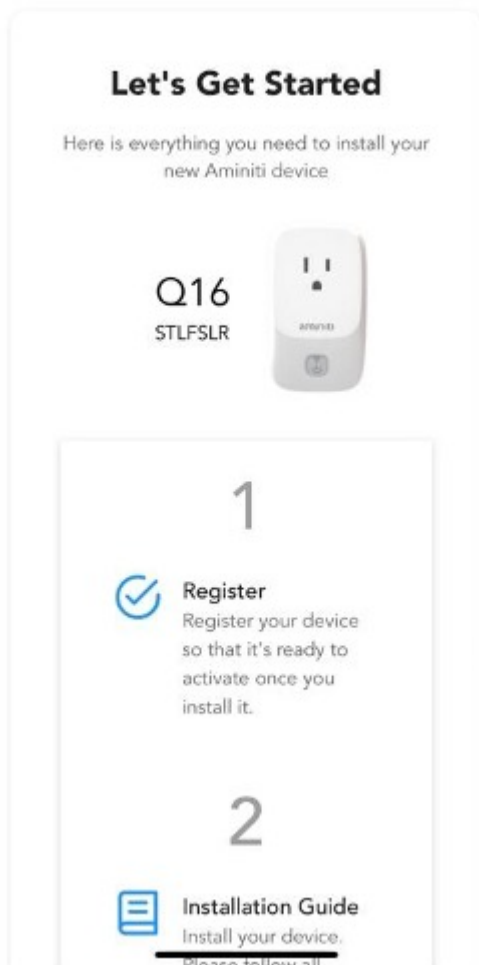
Let's Get Started

Here is everything you need to install your new Aminiti device

Q16
STLFSLR

AMINITI

1

Register
Register your device so that it's ready to activate once you install it.

2

Installation Guide
Install your device.
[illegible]